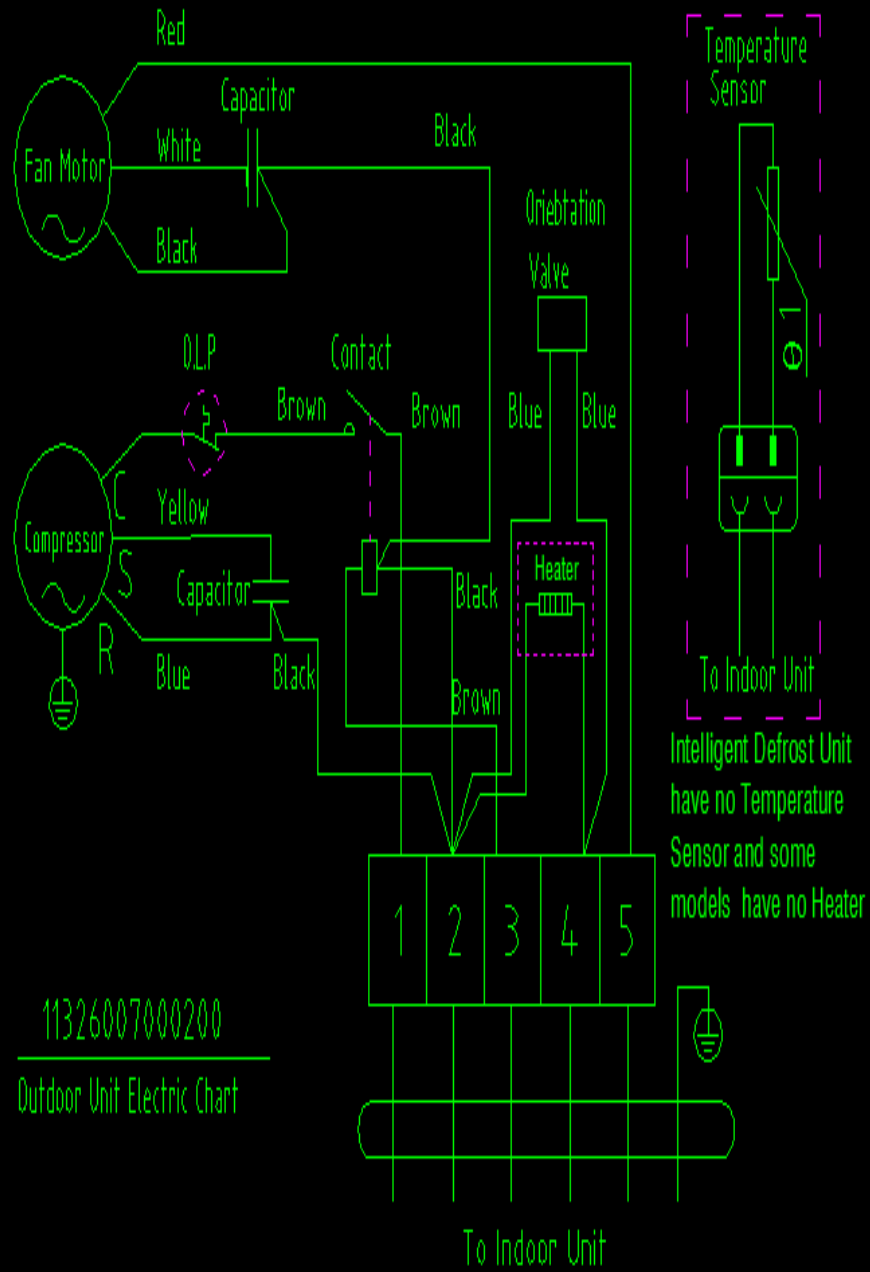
Red

Fan Motor

Capacitor

White

Black

Black

Orientation Valve

Temperature Sensor

O.L.P

Contact

Brown

Brown

Blue

Blue

Compressor

C

S

R

Yellow

Capacitor

Blue

Black

Black

Heater

Brown

To Indoor Unit

Intelligent Defrost Unit have no Temperature Sensor and some models have no Heater

1 2 3 4 5

11326007000200

Outdoor Unit Electric Chart

To Indoor Unit